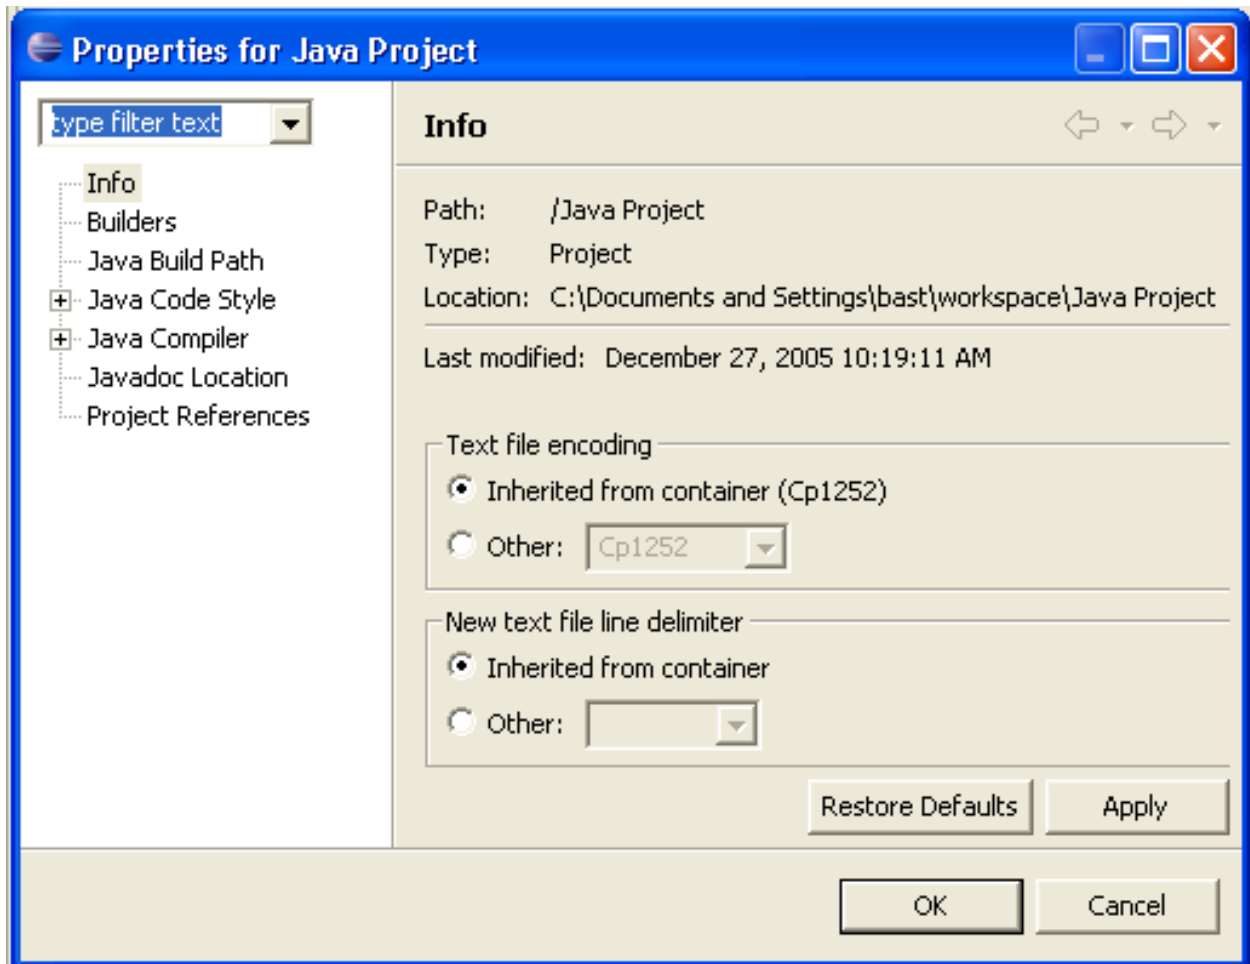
Properties for Java Project

type filter text

Info
Builders
Java Build Path
Java Code Style
Java Compiler
Javadoc Location
Project References

Info

Path: /Java Project
Type: Project
Location: C:\Documents and Settings\bast\workspace\Java Project

Last modified: December 27, 2005 10:19:11 AM

Text file encoding
Inherited from container (Cp1252)
Other: Cp1252

New text file line delimiter
Inherited from container
Other:

Restore Defaults Apply

OK Cancel